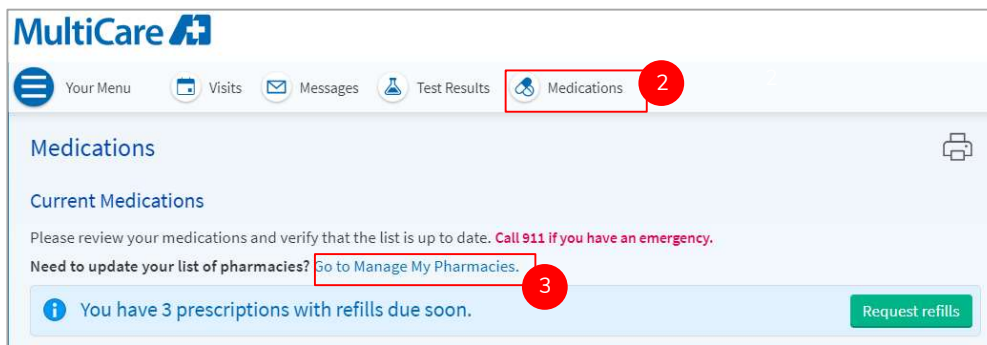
MultiCare

Your Menu
Visits
Messages
Test Results
Medications
2

Medications

Current Medications

Please review your medications and verify that the list is up to date. Call 911 if you have an emergency.

Need to update your list of pharmacies? Go to Manage My Pharmacies.
3

You have 3 prescriptions with refills due soon.
Request refills